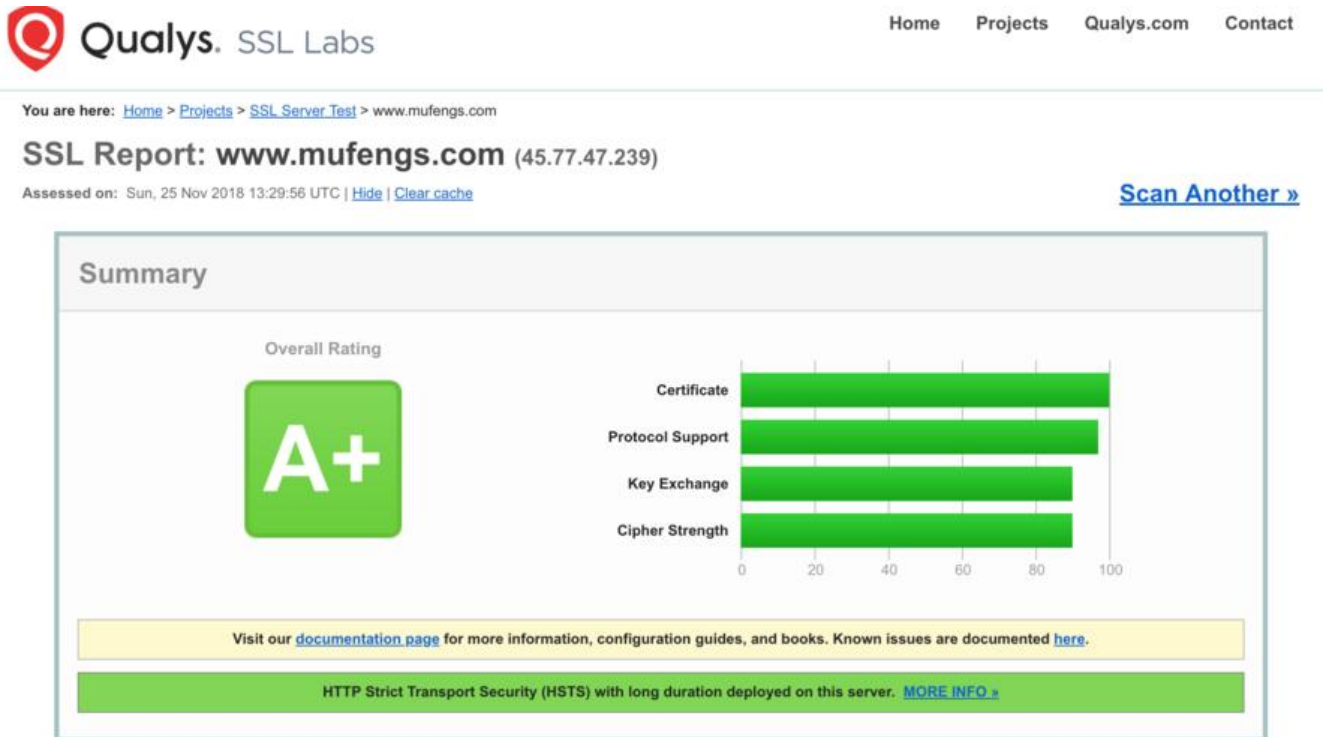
Qualys. SSL Labs

Home Projects Qualys.com Contact

You are here: Home > Projects > SSL Server Test > www.mufengs.com

SSL Report: www.mufengs.com (45.77.47.239)

Assessed on: Sun, 25 Nov 2018 13:29:56 UTC | Hide | Clear cache

Scan Another »

Summary

Overall Rating

A+

Certificate
Protocol Support
Key Exchange
Cipher Strength

0 20 40 60 80 100

Visit our documentation page for more information, configuration guides, and books. Known issues are documented here.

HTTP Strict Transport Security (HSTS) with long duration deployed on this server. MORE INFO »